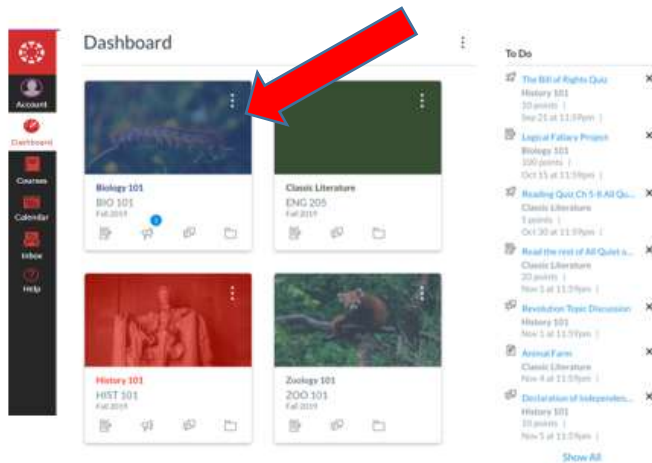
Account
Dashboard
Courses
Calendar
Inbox
Help

Dashboard

Biology 101
BIO 101
Fall 2019

2

Classic Literature
ENG 205
Fall 2019

History 101
HIST 101
Fall 2019

Zoology 101
ZOO 101
Fall 2019

To Do

The Bill of Rights Quiz
History 101
10 points |
Sep 21 at 11:59pm |

Logical Fallacy Project
Biology 101
100 points |
Oct 15 at 11:59pm |

Reading Quiz Ch 5-8 All Qu...
Classic Literature
5 points |
Oct 30 at 11:59pm |

Read the rest of All Quiet o...
Classic Literature
20 points |
Nov 1 at 11:59pm |

Revolution Topic Discussion
History 101
10 points |
Nov 1 at 11:59pm |

Animal Farm
Classic Literature
Nov 4 at 11:59pm |

Declaration of Independen...
History 101
10 points |
Nov 5 at 11:59pm |

Show All